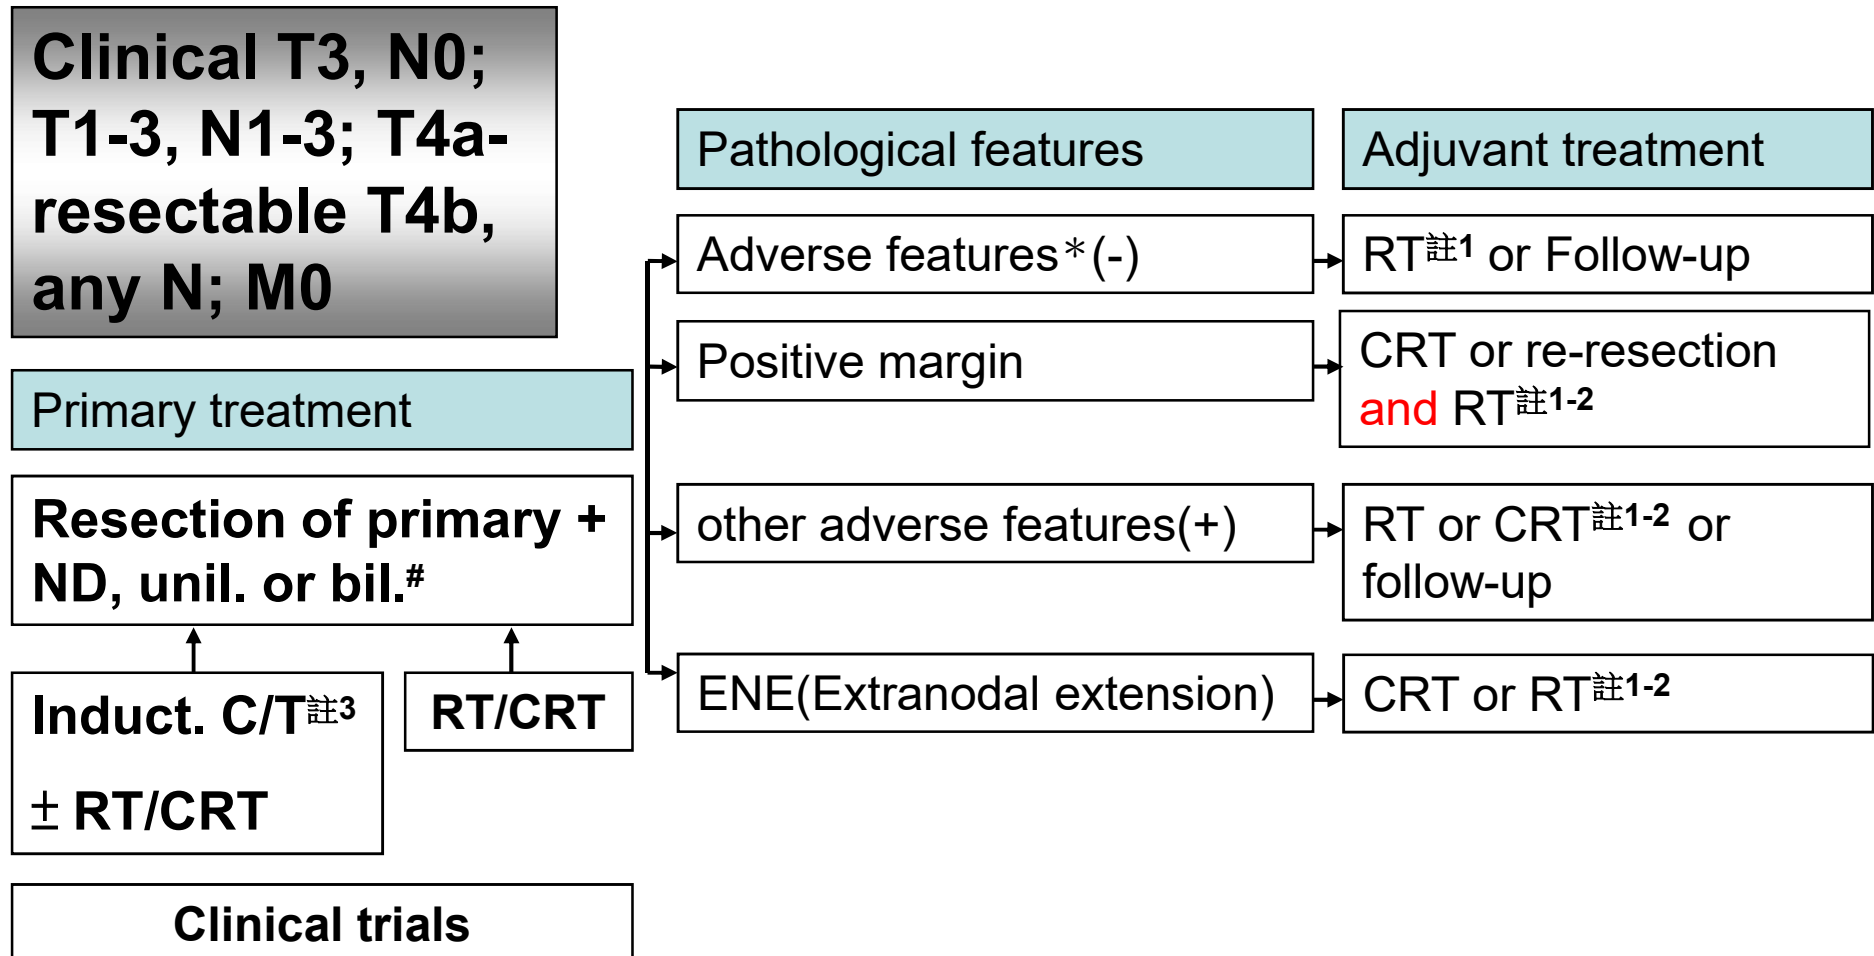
Clinical T3, N0; T1-3, N1-3; T4a-resectable T4b, any N; M0

Primary treatment

Resection of primary + ND, unil. or bil.#

Induct. C/T註3

± RT/CRT

RT/CRT

Clinical trials

Pathological features

Adjuvant treatment

Adverse features＊(-)

RT註1 or Follow-up

Positive margin

CRT or re-resection and RT註1-2

other adverse features(+)

RT or CRT註1-2 or follow-up

ENE(Extranodal extension)

CRT or RT註1-2